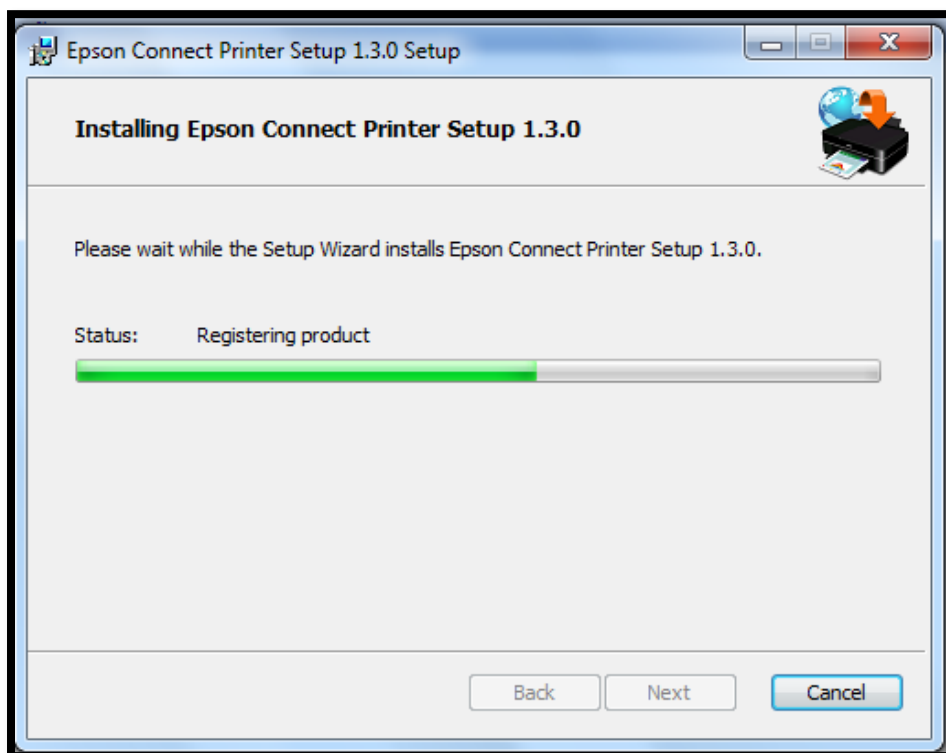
Epson Connect Printer Setup 1.3.0 Setup

Installing Epson Connect Printer Setup 1.3.0

Please wait while the Setup Wizard installs Epson Connect Printer Setup 1.3.0.

Status: Registering product

Back Next Cancel